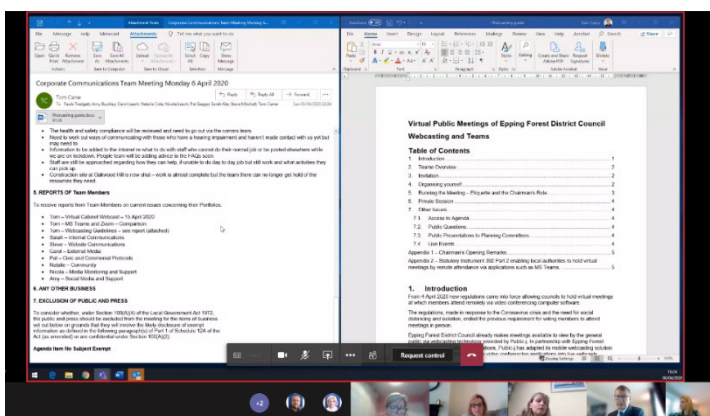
Corporate Communications Team Meeting Monday 6 April 2020

Tom Carne

- The health and safety compliance will be reviewed and need to go out via the comms team.
- Need to work out ways of communicating with those who have a hearing impairment and haven't made contact with us yet but may need to
- Information to be added to the internet re what to do with staff who cannot do their normal job or be posted elsewhere while we are on lockdown. People team will be adding advice to the FAQs soon.
- Staff are still be approached regarding how they can help. If unable to do day to day job but still work and what activities they can pick up.
- Construction site at Oakwood Hill is now shut – work is almost complete but the team there can no longer get hold of the resources they need.

5. REPORTS OF Team Members

To receive reports from Team Members on current issues concerning their Portfolios.

- Tom – Virtual Cabinet Webcast – 15 April 2020
- Tom – MS Teams and Zoom – Comparison
- Tom – Webcasting Guidelines – see report (attached)
- Sarah – Internal Communications
- Steve – Website Communications
- Carol – External Media
- Pat – Civic and Ceremonial Protocols
- Natalie – Community
- Nicola – Media Monitoring and Support
- Amy – Social Media and Support

6. ANY OTHER BUSINESS

7. EXCLUSION OF PUBLIC AND PRESS

To consider whether, under Section 100(A)(4) of the Local Government Act 1972, the public and press should be excluded from the meeting for the items of business set out below on grounds that they will involve the likely disclosure of exempt information as defined in the following paragraph(s) of Part 1 of Schedule 12A of the Act (as amended) or are confidential under Section 100(A)(2):

Agenda Item No Subject Exempt

Virtual Public Meetings of Epping Forest District Council
Webcasting and Teams

Table of Contents
1. Introduction
2. Teams Overview
3. Invitation
4. Organising yourself
5. Running the Meeting – Etiquette and the Chairman's Role
6. Private Session
7. Other Issues
7.1. Access to Agenda
7.2. Public Questions
7.3. Public Presentations to Planning Committees
7.4. Live Events
Appendix 1 – Chairman's Opening Remarks
Appendix 2 – Statutory Instrument 392 Part 2 enabling local authorities to hold virtual meetings by remote attendance via applications such as MS Teams

1. Introduction
From 4 April 2020 new regulations came into force allowing councils to hold virtual meetings at which members attend remotely via video conferencing computer software.

The regulations, made in response to the Coronavirus crisis and the need for social distancing and isolation, limited the previous requirement for voting members to attend meetings in person.

Epping Forest District Council already makes meetings available to view by the general public via webcasting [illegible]

Request control